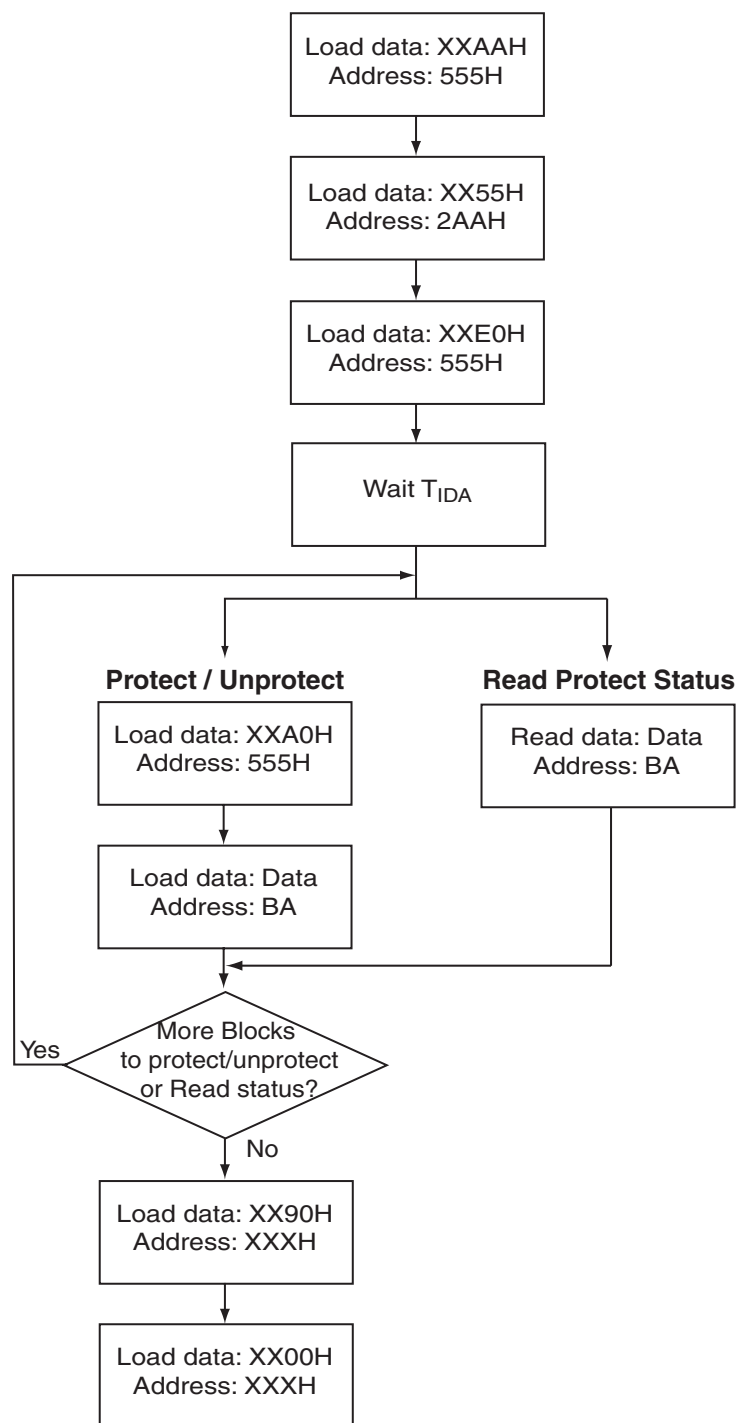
Load data: XXAAH
Address: 555H

Load data: XX55H
Address: 2AAH

Load data: XXE0H
Address: 555H

Wait $T_{IDA}$

Protect / Unprotect

Load data: XXA0H
Address: 555H

Load data: Data
Address: BA

Read Protect Status

Read data: Data
Address: BA

Yes

More Blocks
to protect/unprotect
or Read status?

No

Load data: XX90H
Address: XXXH

Load data: XX00H
Address: XXXH